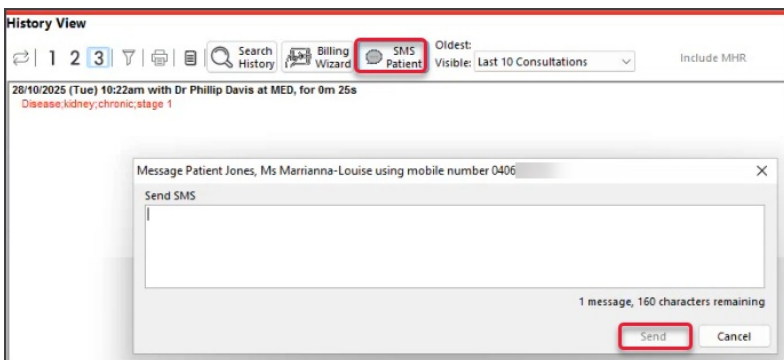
History View

1 2 3 Search History Billing Wizard SMS Patient Oldest: Visible: Last 10 Consultations Include MHR

28/10/2025 (Tue) 10:22am with Dr Phillip Davis at MED, for 0m 25s
Disease;kidney;chronic;stage 1

Message Patient Jones, Ms Marrianna-Louise using mobile number 0406 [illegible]

Send SMS

1 message, 160 characters remaining

Send Cancel